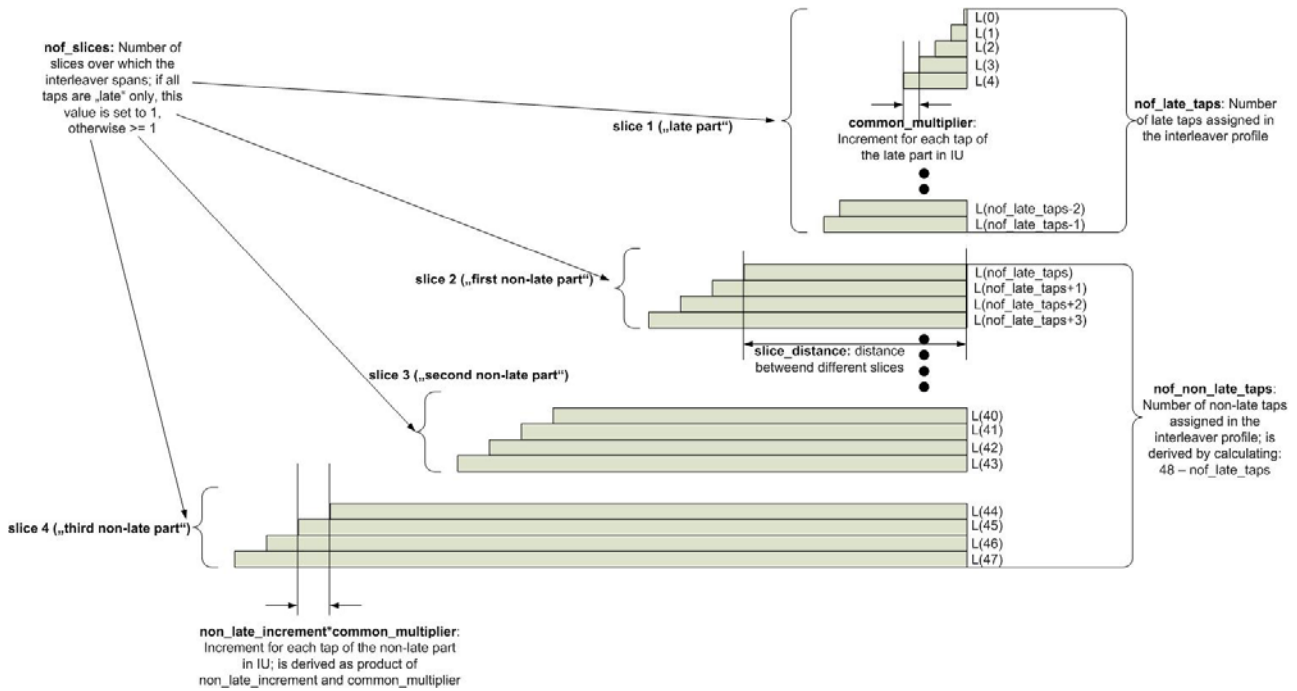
nof_slices: Number of slices over which the interleaver spans; if all taps are „late“ only, this value is set to 1, otherwise >= 1

slice 1 („late part“)

L(0)
L(1)
L(2)
L(3)
L(4)

common_multiplier: Increment for each tap of the late part in IU

nof_late_taps: Number of late taps assigned in the interleaver profile

L(nof_late_taps-2)
L(nof_late_taps-1)

slice 2 („first non-late part“)

L(nof_late_taps)
L(nof_late_taps+1)
L(nof_late_taps+2)
L(nof_late_taps+3)

slice_distance: distance betweend different slices

slice 3 („second non-late part“)

L(40)
L(41)
L(42)
L(43)

nof_non_late_taps: Number of non-late taps assigned in the interleaver profile; is derived by calculating: 48 – nof_late_taps

slice 4 („third non-late part“)

L(44)
L(45)
L(46)
L(47)

non_late_increment*common_multiplier: Increment for each tap of the non-late part in IU; is derived as product of non_late_increment and common_multiplier